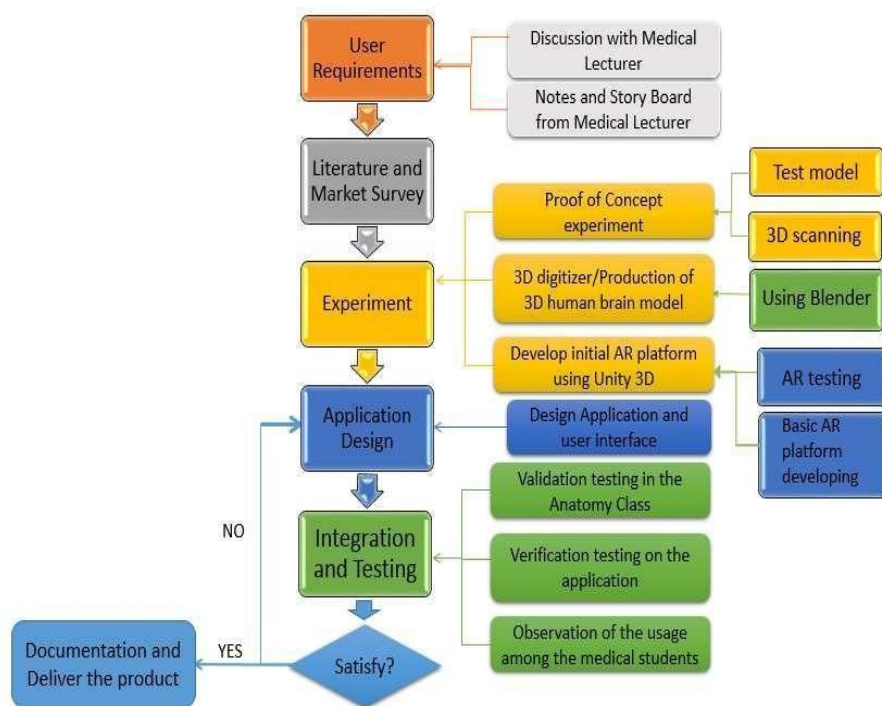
User Requirements

Discussion with Medical Lecturer

Notes and Story Board from Medical Lecturer

Literature and Market Survey

Proof of Concept experiment

Test model

3D scanning

Experiment

3D digitizer/Production of 3D human brain model

Using Blender

Develop initial AR platform using Unity 3D

AR testing

Basic AR platform developing

Application Design

Design Application and user interface

NO

Integration and Testing

Validation testing in the Anatomy Class

Verification testing on the application

Observation of the usage among the medical students

Documentation and Deliver the product

YES

Satisfy?